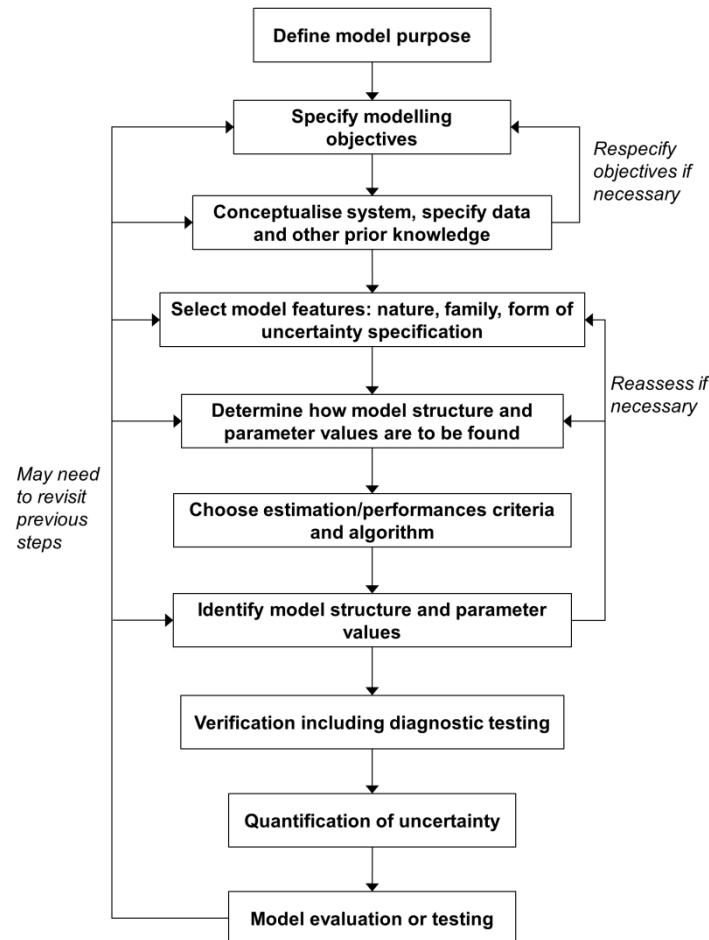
Define model purpose

Specify modelling objectives

Respecify objectives if necessary

Conceptualise system, specify data and other prior knowledge

Select model features: nature, family, form of uncertainty specification

Reassess if necessary

Determine how model structure and parameter values are to be found

May need to revisit previous steps

Choose estimation/performances criteria and algorithm

Identify model structure and parameter values

Verification including diagnostic testing

Quantification of uncertainty

Model evaluation or testing